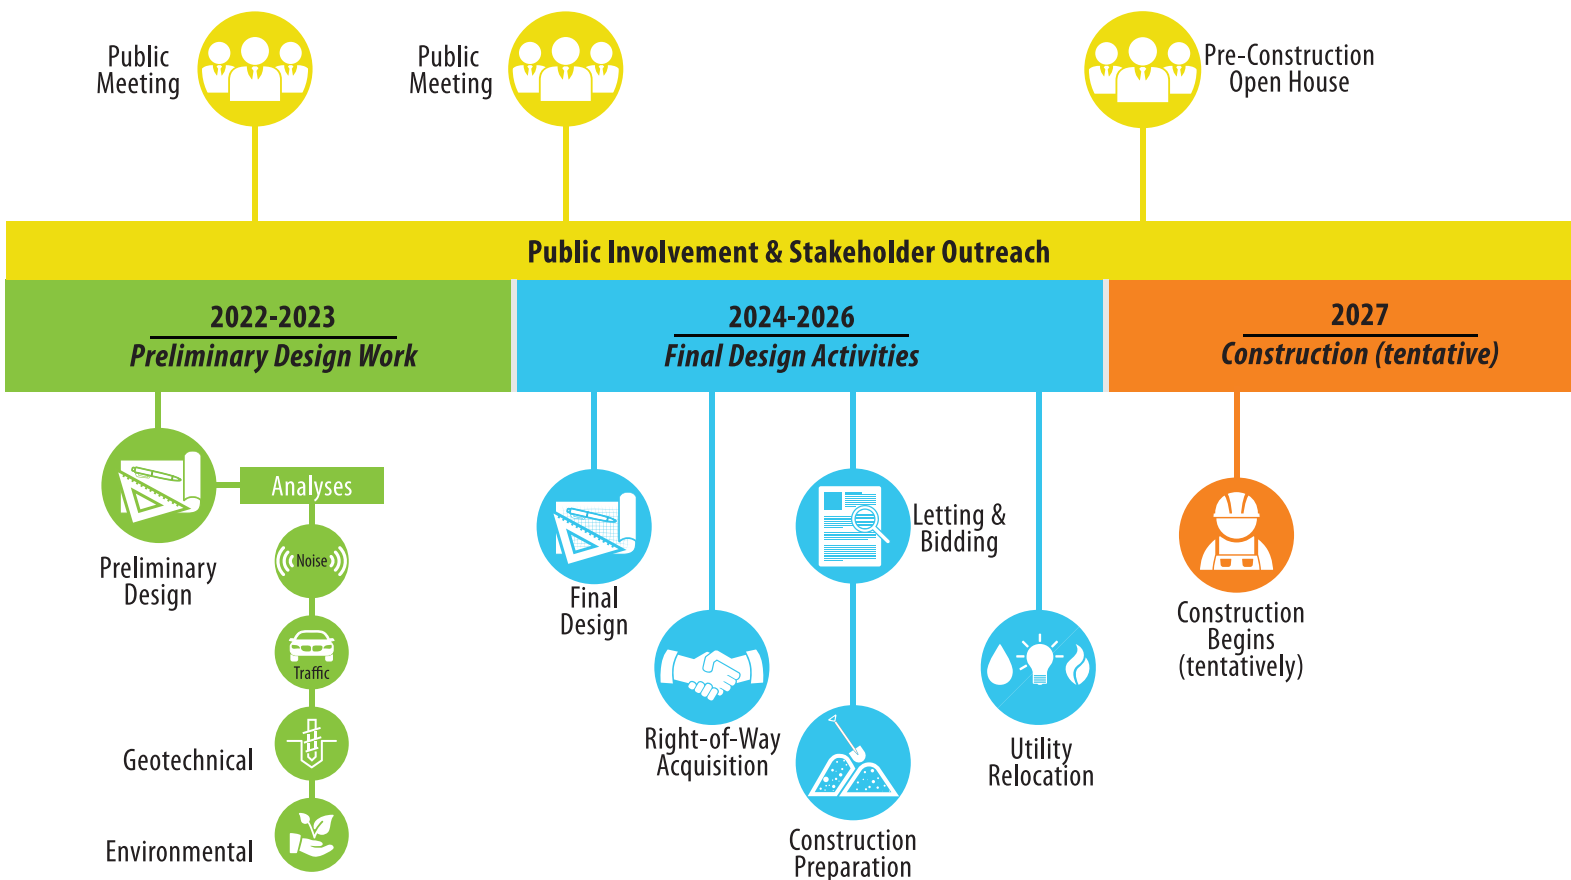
Public Meeting

Public Meeting

Pre-Construction Open House

Public Involvement & Stakeholder Outreach

2022-2023
Preliminary Design Work

2024-2026
Final Design Activities

2027
Construction (tentative)

Preliminary Design

Analyses

Noise

Traffic

Geotechnical

Environmental

Final Design

Right-of-Way Acquisition

Letting & Bidding

Construction Preparation

Utility Relocation

Construction Begins (tentatively)